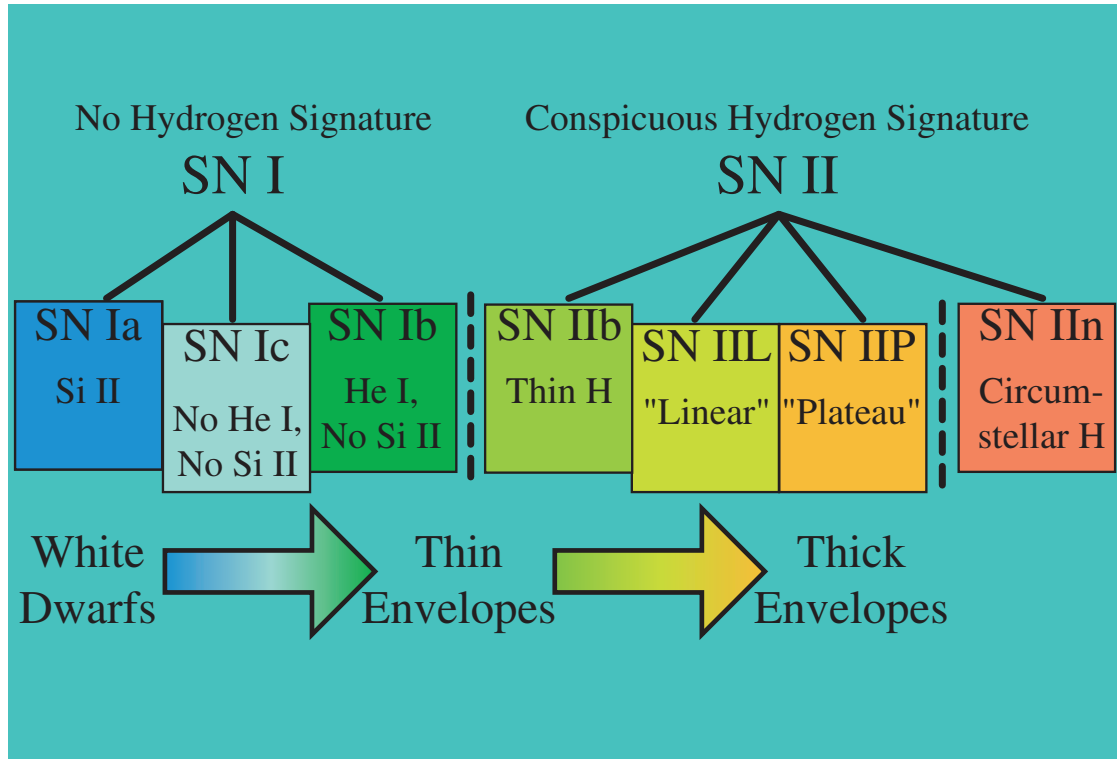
No Hydrogen Signature
SN I

Conspicuous Hydrogen Signature
SN II

SN Ia
Si II

SN Ic
No He I, No Si II

SN Ib
He I, No Si II

SN IIb
Thin H

SN IIL
"Linear"

SN IIP
"Plateau"

SN IIn
Circumstellar H

White Dwarfs

Thin Envelopes

Thick Envelopes